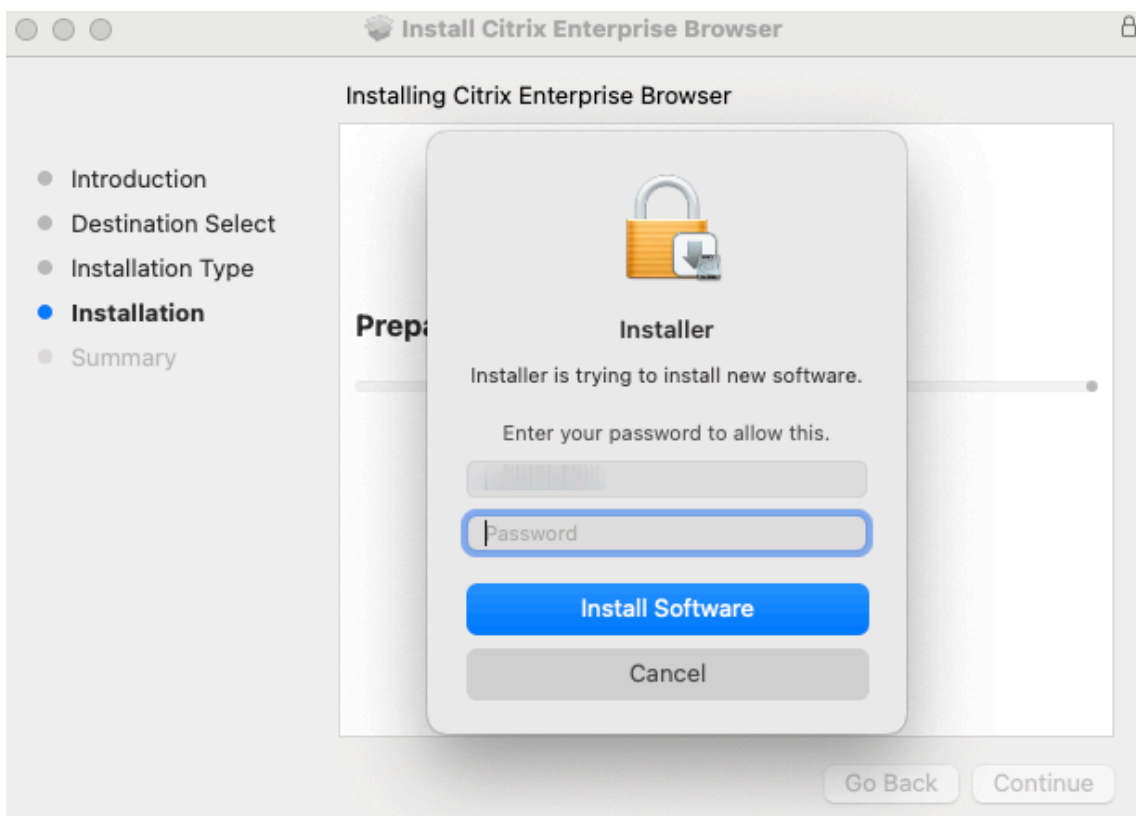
Install Citrix Enterprise Browser

Installing Citrix Enterprise Browser

Introduction
Destination Select
Installation Type
Installation
Summary

Prepa

Installer

Installer is trying to install new software.

Enter your password to allow this.

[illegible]

Password

Install Software

Cancel

Go Back
Continue